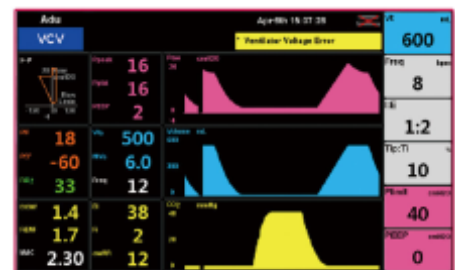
Adu
VCV
Apr 6th 15:37:36
* Ventilator Voltage Error
Vt ml
600
Freq bpm
8
I:E
1:2
Tip:Ti %
10
Plimit cmH2O
40
PEEP cmH2O
0
P-F
Ppeak
16
Pplat
16
PEEP
2
Paw
cmH2O
18
-60
33
MVe
500
6.0
12
Volume ml
CO2
mmHg
1.4
1.7
2.30
38
2
12